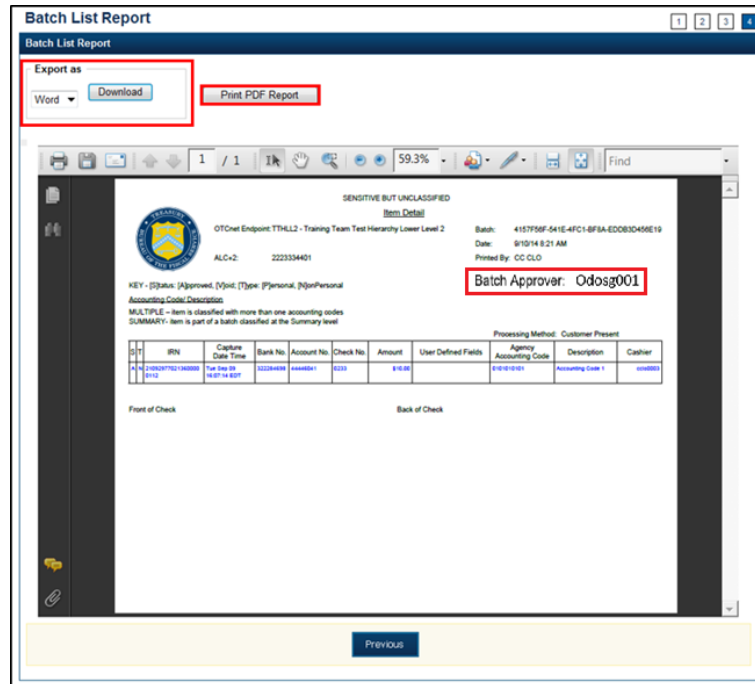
Batch List Report

1 2 3 4

Batch List Report

Export as

Word

Download

Print PDF Report

1 / 1

59.3%

Find

SENSITIVE BUT UNCLASSIFIED

Item Detail

OTCnet Endpoint:TTHLL2 - Training Team Test Hierarchy Lower Level 2

ALC+2: 2223334401

Batch: 4157F56F-541E-4FC1-BF8A-EDDB3D456E19

Date: 9/10/14 8:21 AM

Printed By: CC CLO

Batch Approver: Odosg001

KEY - [S]tatus: [A]pproved, [V]oid; [T]ype: [P]ersonal, [N]onPersonal

Accounting Code/ Description

MULTIPLE – item is classified with more than one accounting codes

SUMMARY- item is part of a batch classified at the Summary level

Processing Method: Customer Present

| S | T | IRN | Capture Date Time | Bank No. | Account No. | Check No. | Amount | User Defined Fields | Agency Accounting Code | Description | Cashier |
|---|---|---|---|---|---|---|---|---|---|---|---|
| A | N | 21092977021360000 0112 | Tue Sep 09 16:07:14 EDT | 322284698 | 44448841 | 8233 | $10.00 | | 0101010101 | Accounting Code 1 | ccle0003 |

Front of Check

Back of Check

Previous